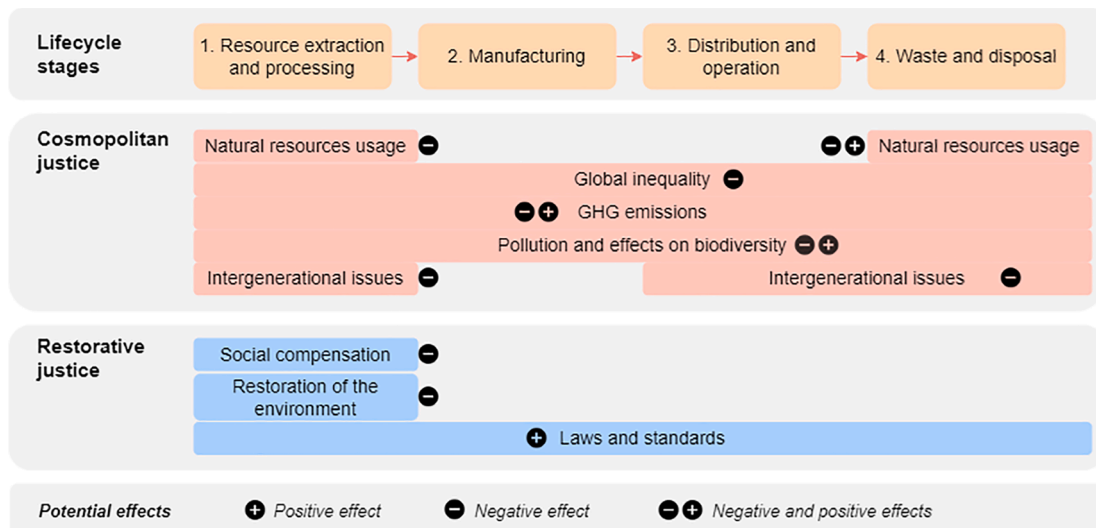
Lifecycle stages

1. Resource extraction and processing

2. Manufacturing

3. Distribution and operation

4. Waste and disposal

Cosmopolitan justice

Natural resources usage

Natural resources usage

Global inequality

GHG emissions

Pollution and effects on biodiversity

Intergenerational issues

Intergenerational issues

Restorative justice

Social compensation

Restoration of the environment

Laws and standards

Potential effects

Positive effect

Negative effect

Negative and positive effects